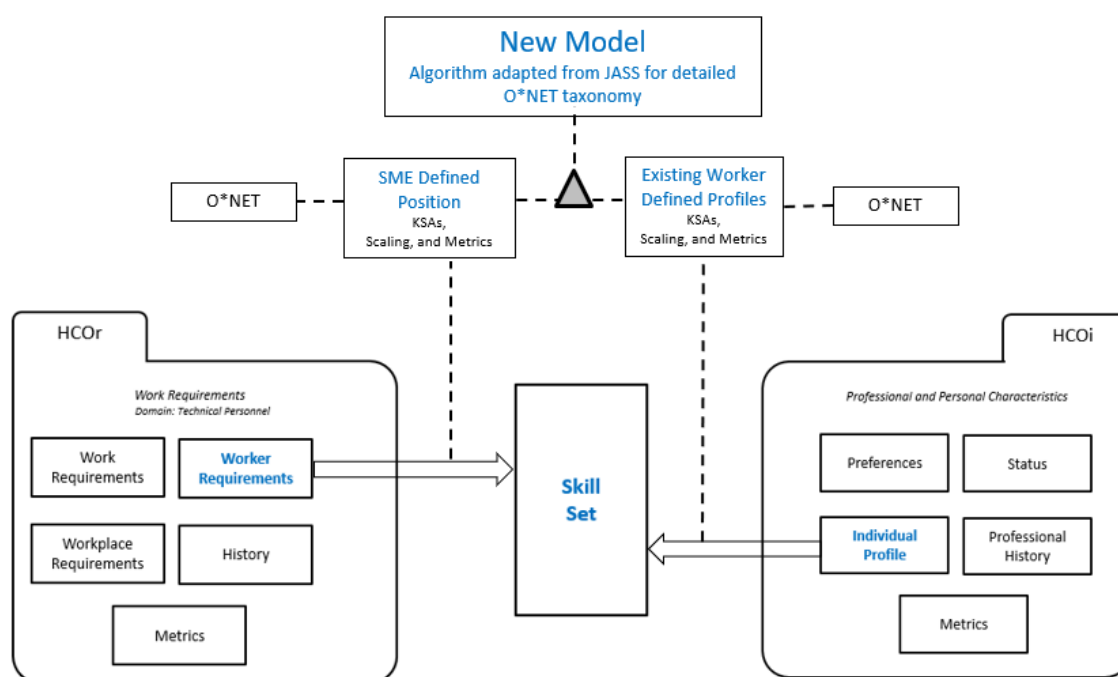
New Model
Algorithm adapted from JASS for detailed O*NET taxonomy

O*NET

SME Defined Position
KSAs, Scaling, and Metrics

Existing Worker Defined Profiles
KSAs, Scaling, and Metrics

O*NET

HCOr

Work Requirements
Domain: Technical Personnel

Work Requirements

Worker Requirements

Workplace Requirements

History

Metrics

Skill Set

HCOi

Professional and Personal Characteristics

Preferences

Status

Individual Profile

Professional History

Metrics